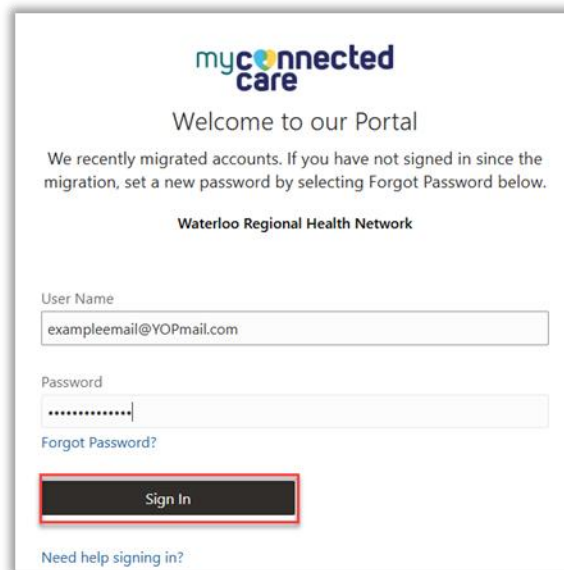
myconnected care

Welcome to our Portal

We recently migrated accounts. If you have not signed in since the migration, set a new password by selecting Forgot Password below.

Waterloo Regional Health Network

User Name

exampleemail@YOPmail.com

Password

••••••••••••••

Forgot Password?

Sign In

Need help signing in?